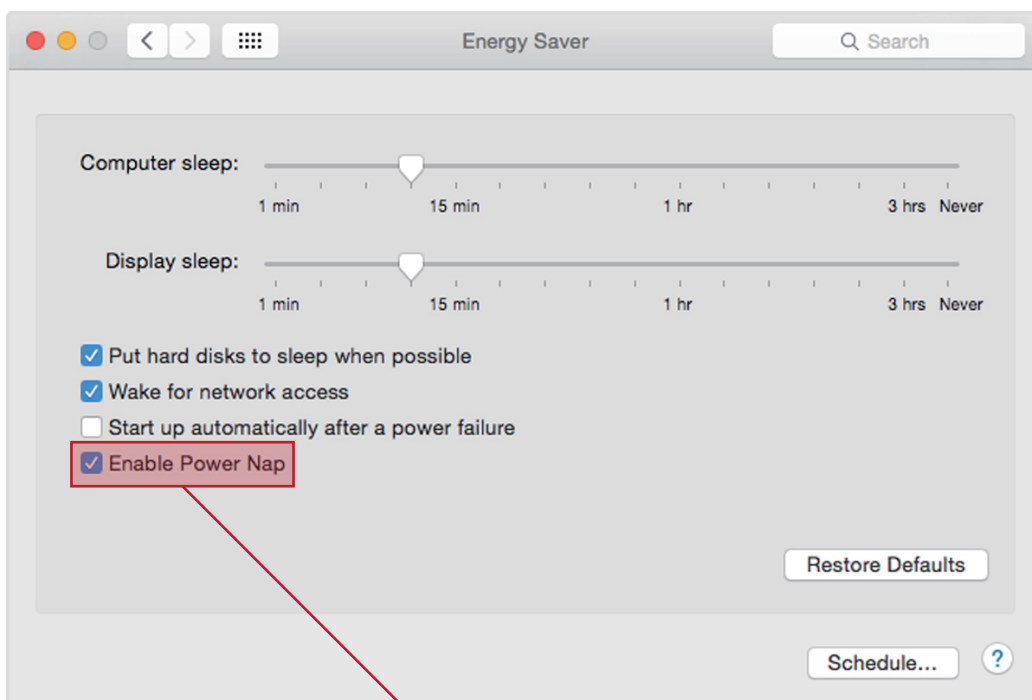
Energy Saver

Search

Computer sleep:

1 min 15 min 1 hr 3 hrs Never

Display sleep:

1 min 15 min 1 hr 3 hrs Never

Put hard disks to sleep when possible

Wake for network access

Start up automatically after a power failure

Enable Power Nap

Restore Defaults

Schedule...

?